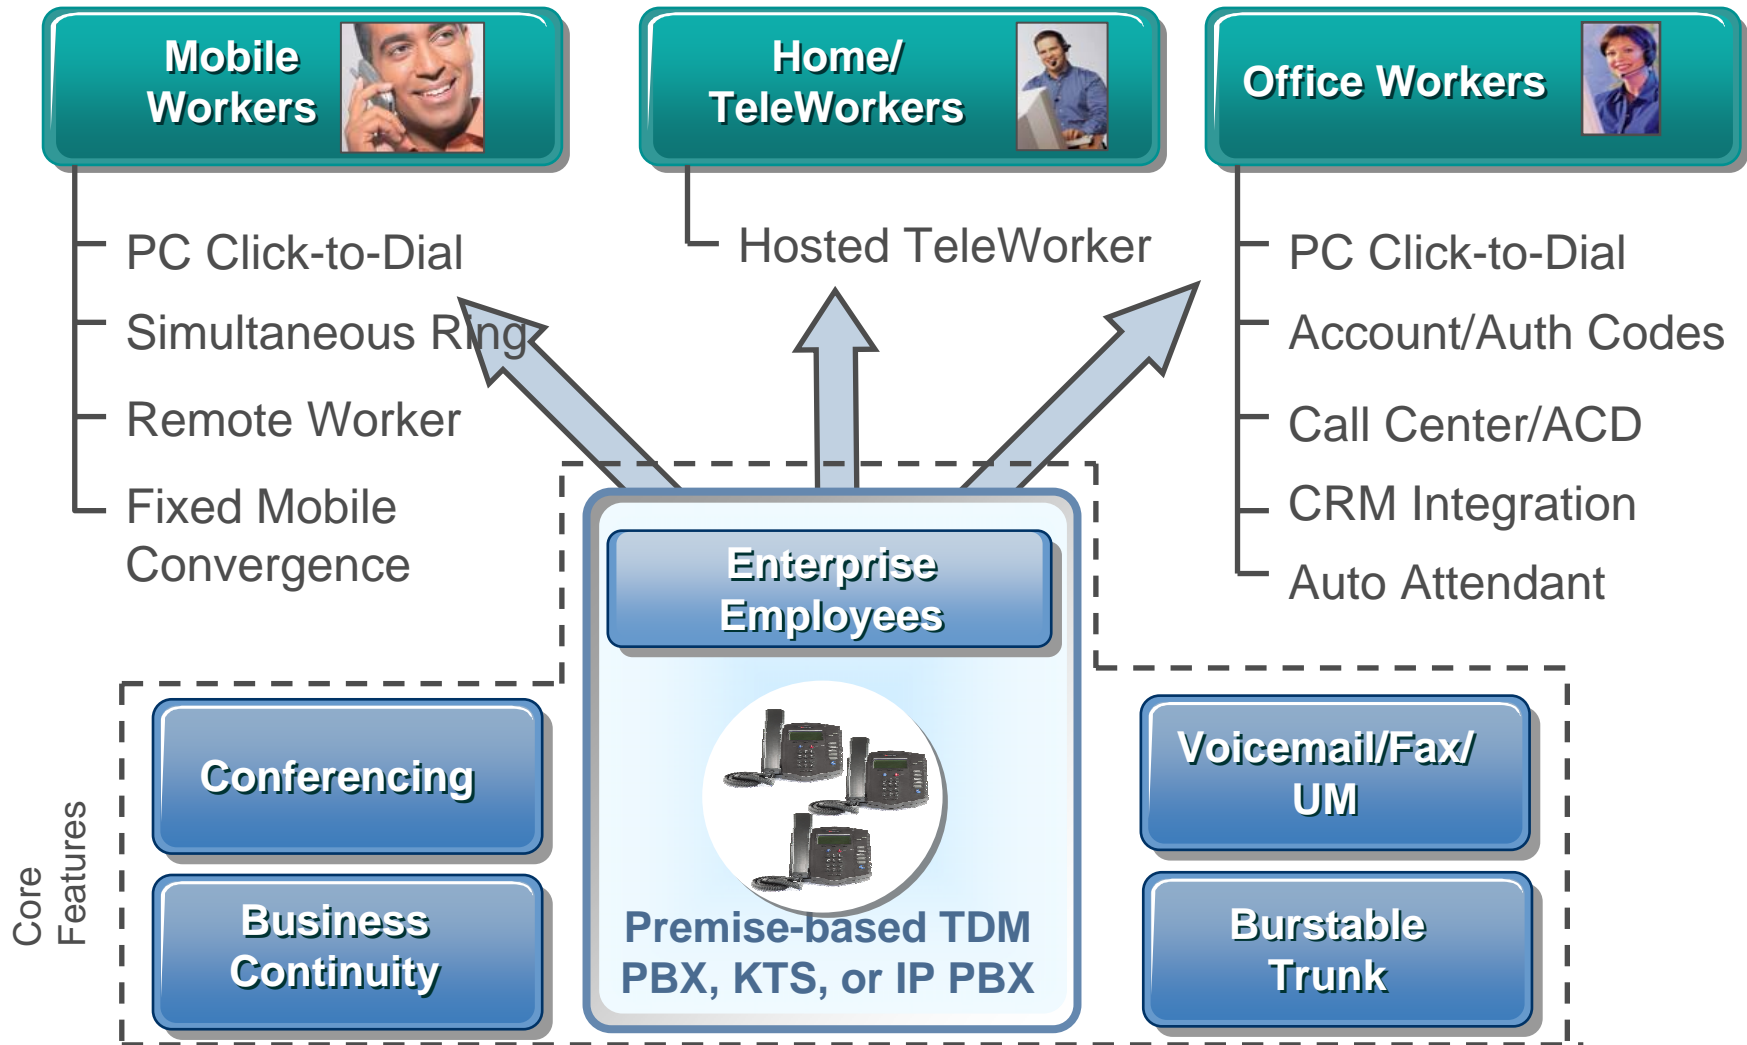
Mobile Workers

PC Click-to-Dial
Simultaneous Ring
Remote Worker
Fixed Mobile Convergence

Home/ TeleWorkers

Hosted TeleWorker

Office Workers

PC Click-to-Dial
Account/Auth Codes
Call Center/ACD
CRM Integration
Auto Attendant

Enterprise Employees

Premise-based TDM PBX, KTS, or IP PBX

Core Features

Conferencing

Business Continuity

Voicemail/Fax/ UM

Burstable Trunk